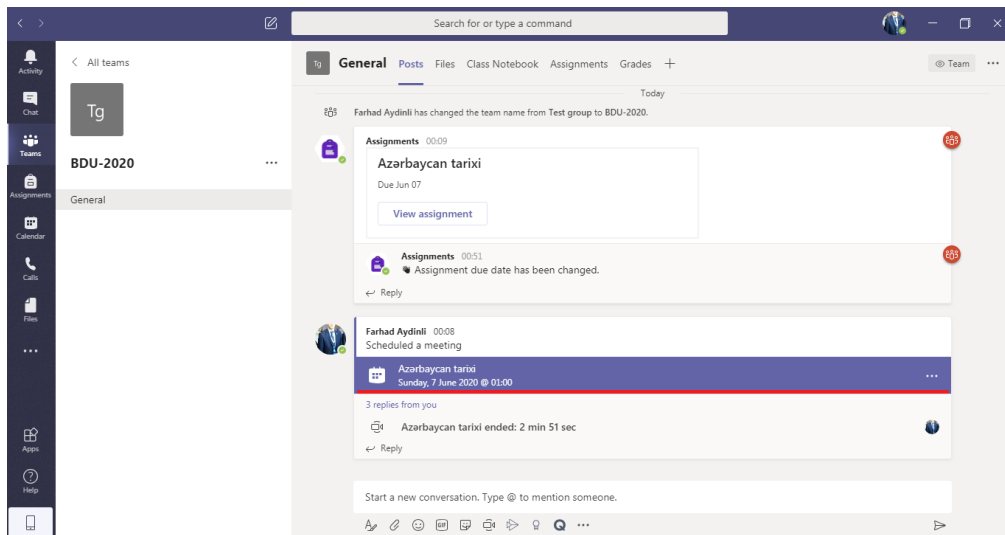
Search for or type a command

Activity
Chat
Teams
Assignments
Calendar
Calls
Files
...
Apps
Help

< All teams

Tg

BDU-2020 ...

General

Tg General Posts Files Class Notebook Assignments Grades +

Team ...

Today

Farhad Aydinli has changed the team name from Test group to BDU-2020.

Assignments 00:09

Azərbaycan tarixi

Due Jun 07

View assignment

Assignments 00:51

Assignment due date has been changed.

Reply

Farhad Aydinli 00:08

Scheduled a meeting

Azərbaycan tarixi

Sunday, 7 June 2020 @ 01:00

...

3 replies from you

Azərbaycan tarixi ended: 2 min 51 sec

Reply

Start a new conversation. Type @ to mention someone.